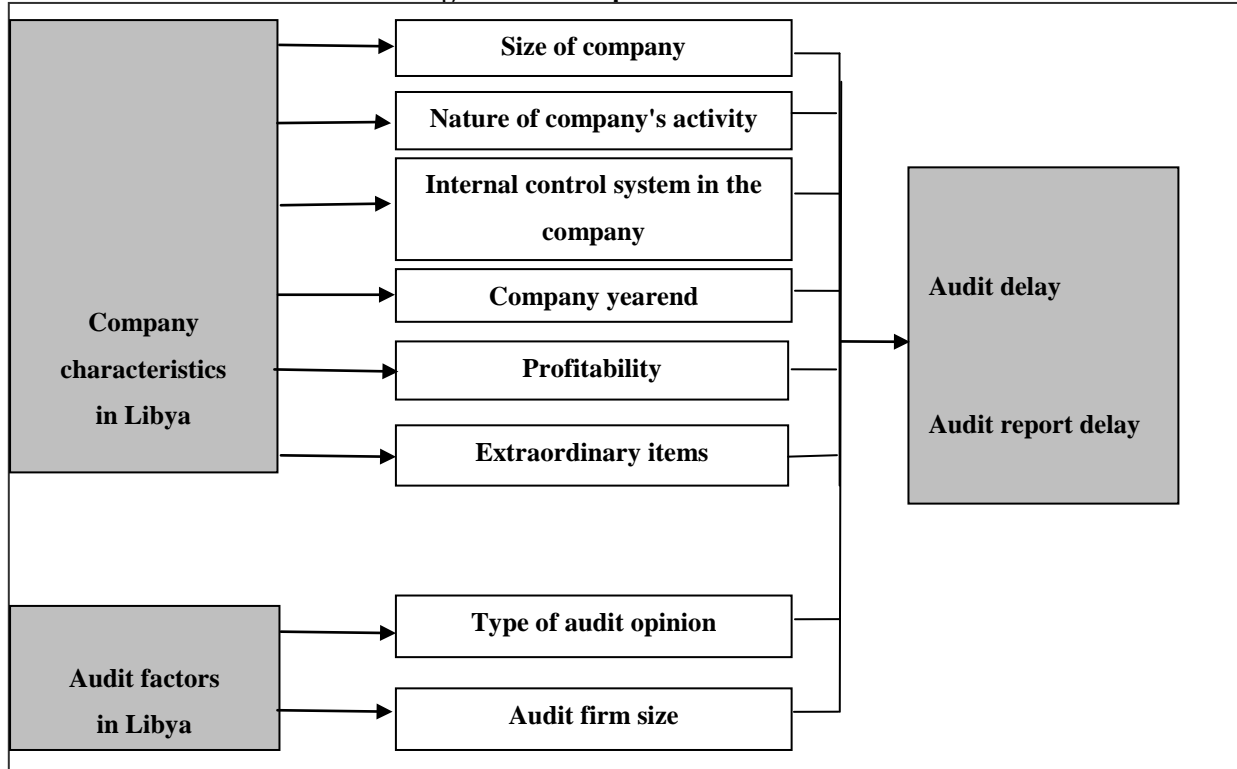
Company characteristics in Libya

Size of company

Nature of company's activity

Internal control system in the company

Company yearend

Profitability

Extraordinary items

Audit factors in Libya

Type of audit opinion

Audit firm size

Audit delay

Audit report delay